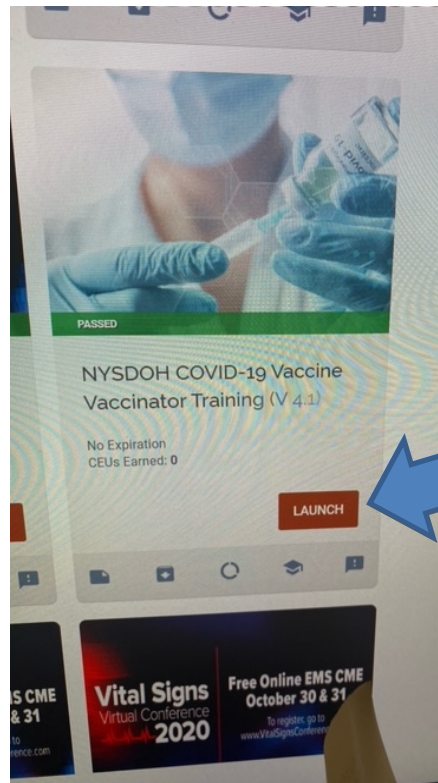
PASSED

NYSDOH COVID-19 Vaccine Vaccinator Training (V 4.1)

No Expiration
CEUs Earned: 0

LAUNCH

S CME
& 31
ence.com

Vital Signs
Virtual Conference
2020

Free Online EMS CME
October 30 & 31
To register, go to
www.VitalSignsConfere